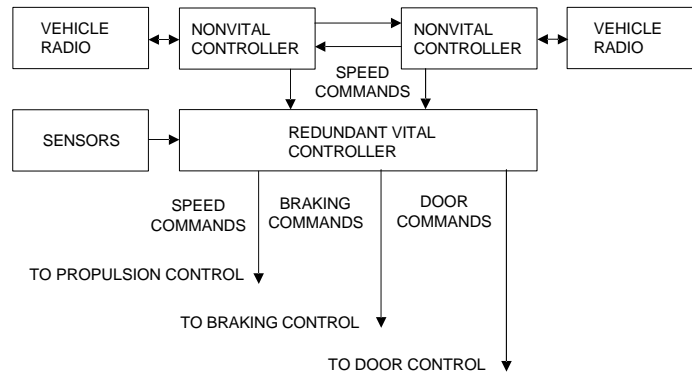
VEHICLE RADIO

NONVITAL CONTROLLER

NONVITAL CONTROLLER

VEHICLE RADIO

SPEED COMMANDS

SENSORS

REDUNDANT VITAL CONTROLLER

SPEED COMMANDS

BRAKING COMMANDS

DOOR COMMANDS

TO PROPULSION CONTROL

TO BRAKING CONTROL

TO DOOR CONTROL